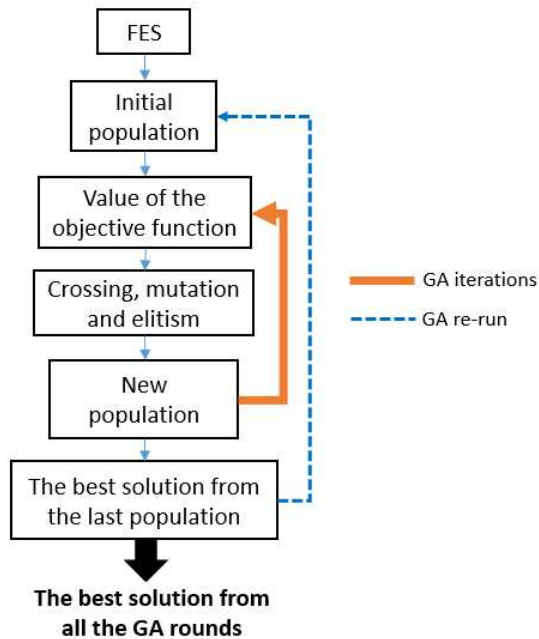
FES

Initial population

Value of the objective function

Crossing, mutation and elitism

New population

The best solution from the last population

The best solution from all the GA rounds

GA iterations

GA re-run